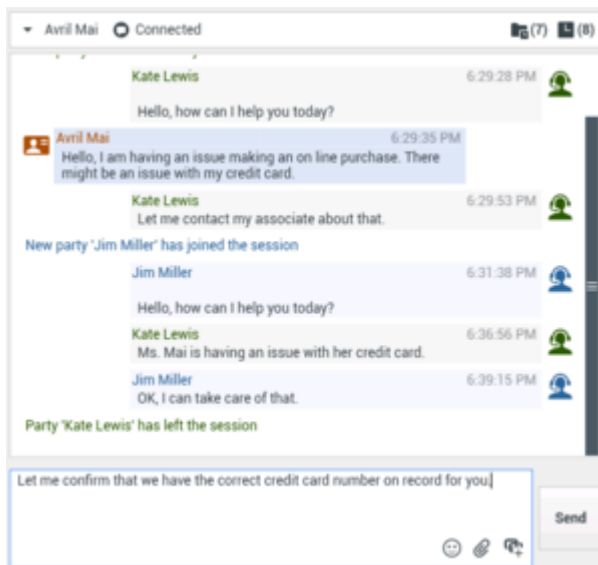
Avril Mai Connected (7) (8)

Kate Lewis 6:29:28 PM

Hello, how can I help you today?

Avril Mai 6:29:35 PM

Hello, I am having an issue making an on line purchase. There might be an issue with my credit card.

Kate Lewis 6:29:53 PM

Let me contact my associate about that.

New party 'Jim Miller' has joined the session

Jim Miller 6:31:38 PM

Hello, how can I help you today?

Kate Lewis 6:36:56 PM

Ms. Mai is having an issue with her credit card.

Jim Miller 6:39:15 PM

OK, I can take care of that.

Party 'Kate Lewis' has left the session

Let me confirm that we have the correct credit card number on record for you.

Send